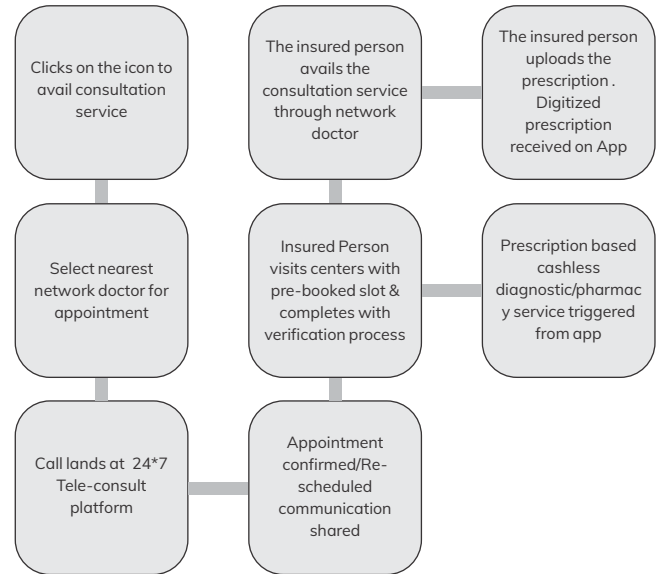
Clicks on the icon to avail consultation service

Select nearest network doctor for appointment

Call lands at 24*7 Tele-consult platform

Appointment confirmed/Re-scheduled communication shared

Insured Person visits centers with pre-booked slot & completes with verification process

The insured person avails the consultation service through network doctor

The insured person uploads the prescription . Digitized prescription received on App

Prescription based cashless diagnostic/pharmacy service triggered from app